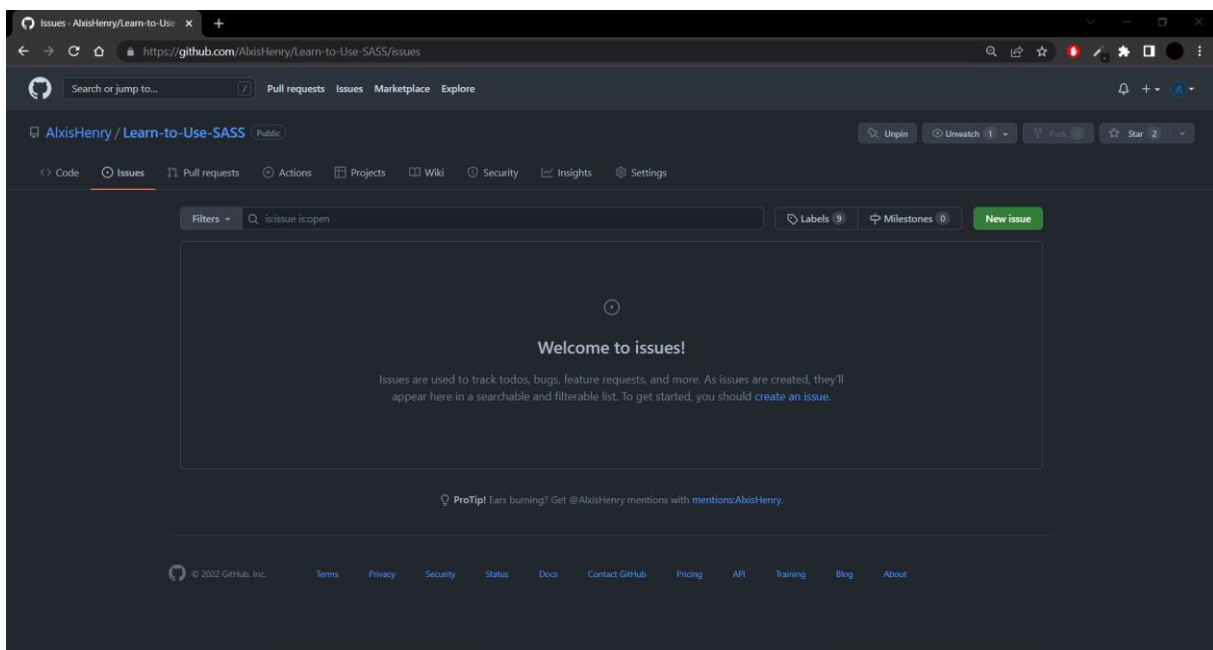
Issues · AlxisHenry/Learn-to-Use ×

https://github.com/AlxisHenry/Learn-to-Use-SASS/issues

Search or jump to... / Pull requests Issues Marketplace Explore

AlxisHenry / Learn-to-Use-SASS Public

Unpin Unwatch 1 Fork 0 Star 2

Code Issues Pull requests Actions Projects Wiki Security Insights Settings

Filters is:issue is:open

Labels 9 Milestones 0 New issue

Welcome to issues!

Issues are used to track todos, bugs, feature requests, and more. As issues are created, they'll appear here in a searchable and filterable list. To get started, you should create an issue.

ProTip! Ears burning? Get @AlxisHenry mentions with mentions:AlxisHenry.

© 2022 GitHub, Inc. Terms Privacy Security Status Docs Contact GitHub Pricing API Training Blog About